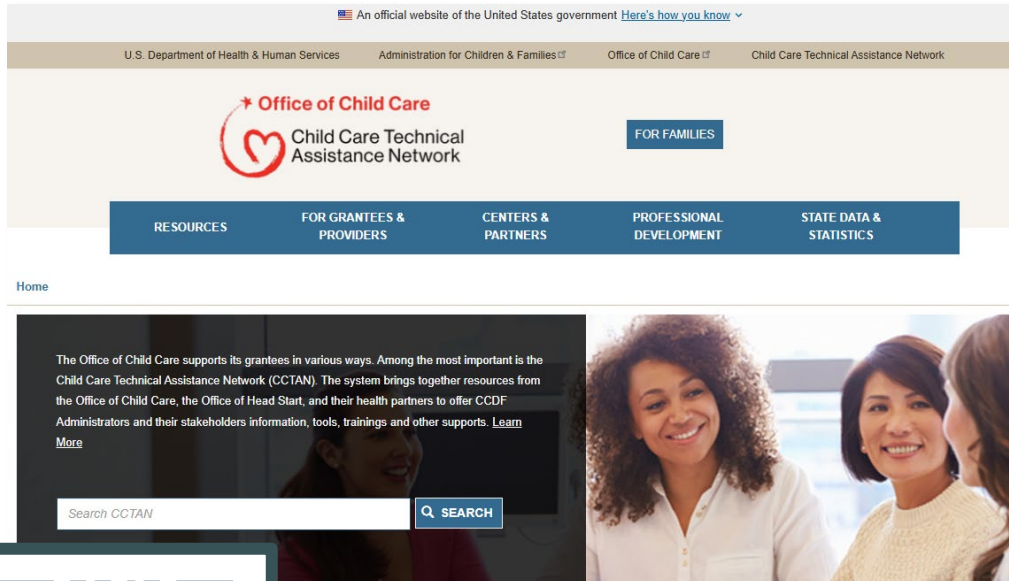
An official website of the United States government Here's how you know

U.S. Department of Health & Human Services Administration for Children & Families Office of Child Care Child Care Technical Assistance Network

Office of Child Care
Child Care Technical Assistance Network

FOR FAMILIES

RESOURCES FOR GRANTEES & PROVIDERS CENTERS & PARTNERS PROFESSIONAL DEVELOPMENT STATE DATA & STATISTICS

Home

The Office of Child Care supports its grantees in various ways. Among the most important is the Child Care Technical Assistance Network (CCTAN). The system brings together resources from the Office of Child Care, the Office of Head Start, and their health partners to offer CCDF Administrators and their stakeholders information, tools, trainings and other supports. Learn More

Search CCTAN

SEARCH